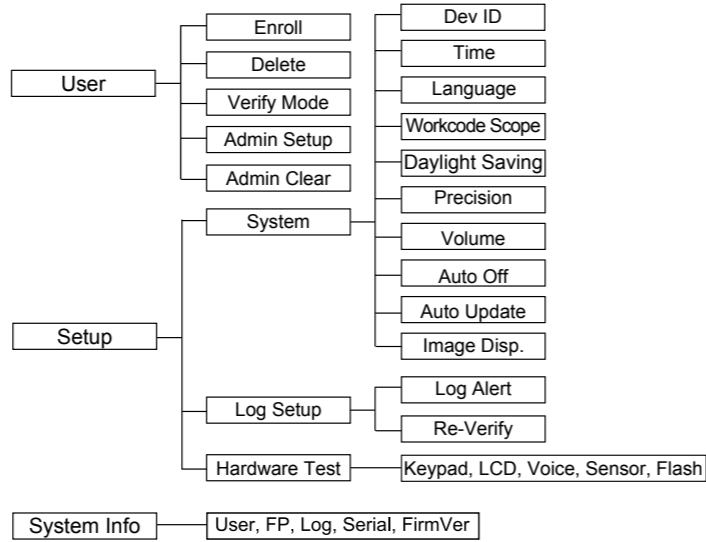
User

Enroll

Delete

Verify Mode

Admin Setup

Admin Clear

Setup

System

Dev ID

Time

Language

Workcode Scope

Daylight Saving

Precision

Volume

Auto Off

Auto Update

Image Disp.

Log Setup

Log Alert

Re-Verify

Hardware Test

Keypad, LCD, Voice, Sensor, Flash

System Info

User, FP, Log, Serial, FirmVer